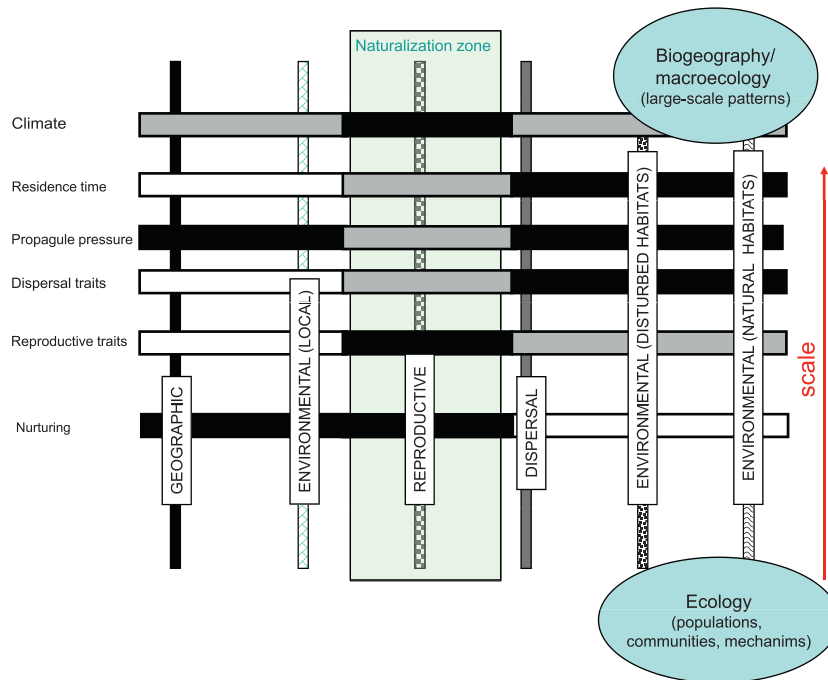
Naturalization zone

Biogeography/ macroecology (large-scale patterns)

Climate

Residence time

Propagule pressure

Dispersal traits

Reproductive traits

Nurturing

GEOGRAPHIC

ENVIRONMENTAL (LOCAL)

REPRODUCTIVE

DISPERSAL

ENVIRONMENTAL (DISTURBED HABITATS)

ENVIRONMENTAL (NATURAL HABITATS)

scale

Ecology (populations, communities, mechanims)